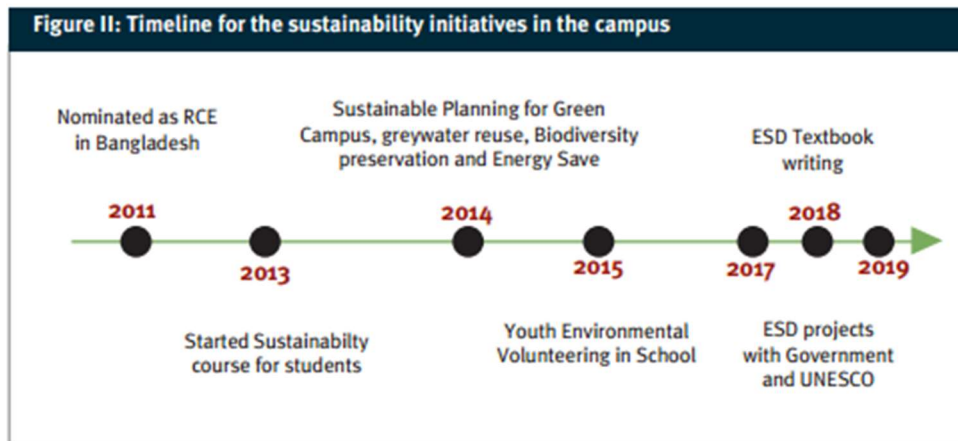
Figure II: Timeline for the sustainability initiatives in the campus

Nominated as RCE in Bangladesh

Sustainable Planning for Green Campus, greywater reuse, Biodiversity preservation and Energy Save

ESD Textbook writing

2011

2014

2018

2013

2015

2017

2019

Started Sustainabilty course for students

Youth Environmental Volunteering in School

ESD projects with Government and UNESCO